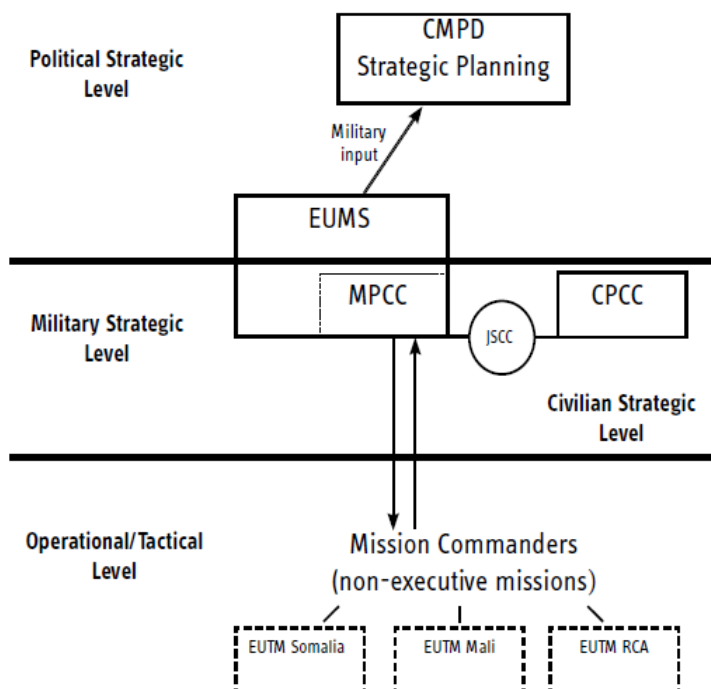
Political Strategic Level

CMPD
Strategic Planning

Military input

EUMS

Military Strategic Level

MPCC

JSCC

CPCC

Civilian Strategic Level

Operational/Tactical Level

Mission Commanders
(non-executive missions)

EUTM Somalia

EUTM Mali

EUTM RCA